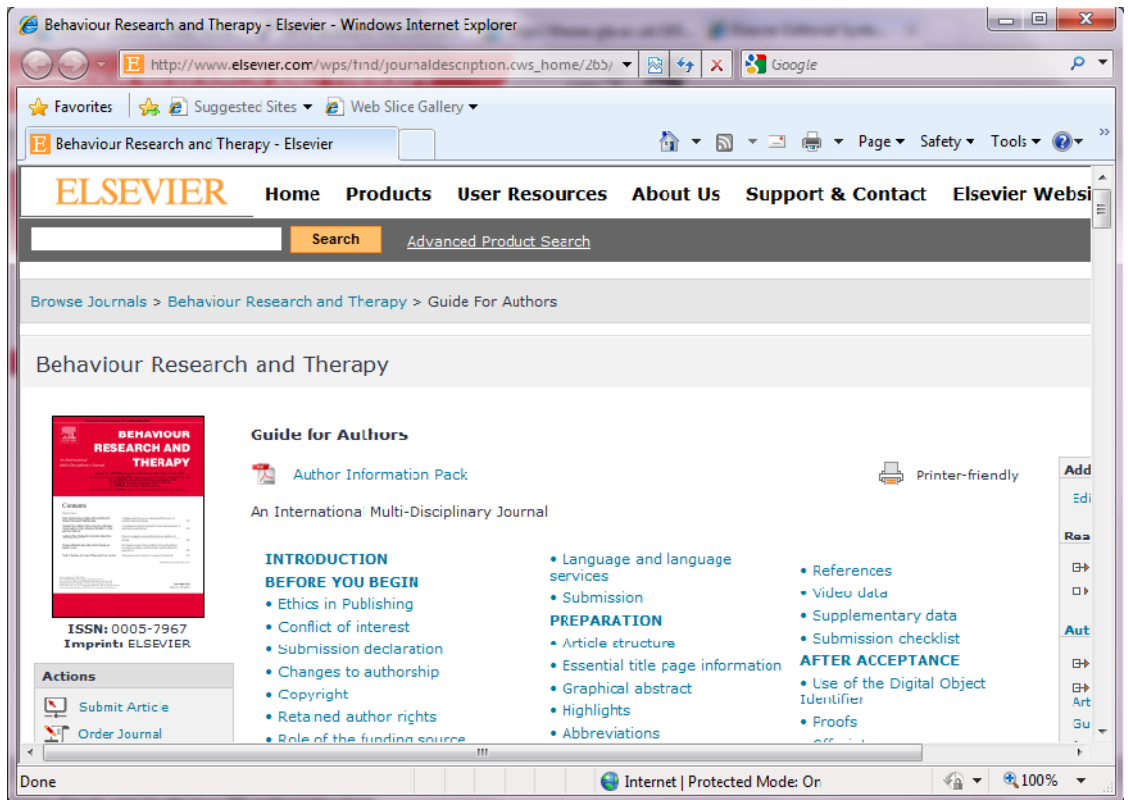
Behaviour Research and Therapy - Elsevier - Windows Internet Explorer

http://www.elsevier.com/wps/find/journaldescription.cws_home/265/ Google

Favorites Suggested Sites Web Slice Gallery

Behaviour Research and Therapy - Elsevier

Page Safety Tools

ELSEVIER Home Products User Resources About Us Support & Contact Elsevier Websi

Search Advanced Product Search

Browse Journals > Behaviour Research and Therapy > Guide For Authors

Behaviour Research and Therapy

BEHAVIOUR RESEARCH AND THERAPY

Contents

ISSN: 0005-7967
Imprint: ELSEVIER

Actions

Submit Article

Order Journal

Guide for Authors

Author Information Pack

Printer-friendly

An International Multi-Disciplinary Journal

INTRODUCTION
BEFORE YOU BEGIN
• Ethics in Publishing
• Conflict of interest
• Submission declaration
• Changes to authorship
• Copyright
• Retained author rights
• Role of the funding source

• Language and language services
• Submission
PREPARATION
• Article structure
• Essential title page information
• Graphical abstract
• Highlights
• Abbreviations

• References
• Video data
• Supplementary data
• Submission checklist
AFTER ACCEPTANCE
• Use of the Digital Object Identifier
• Proofs
• Offprints

Add
Edi
Rea
Aut
Art
Gu

Done Internet | Protected Mode: On 100%